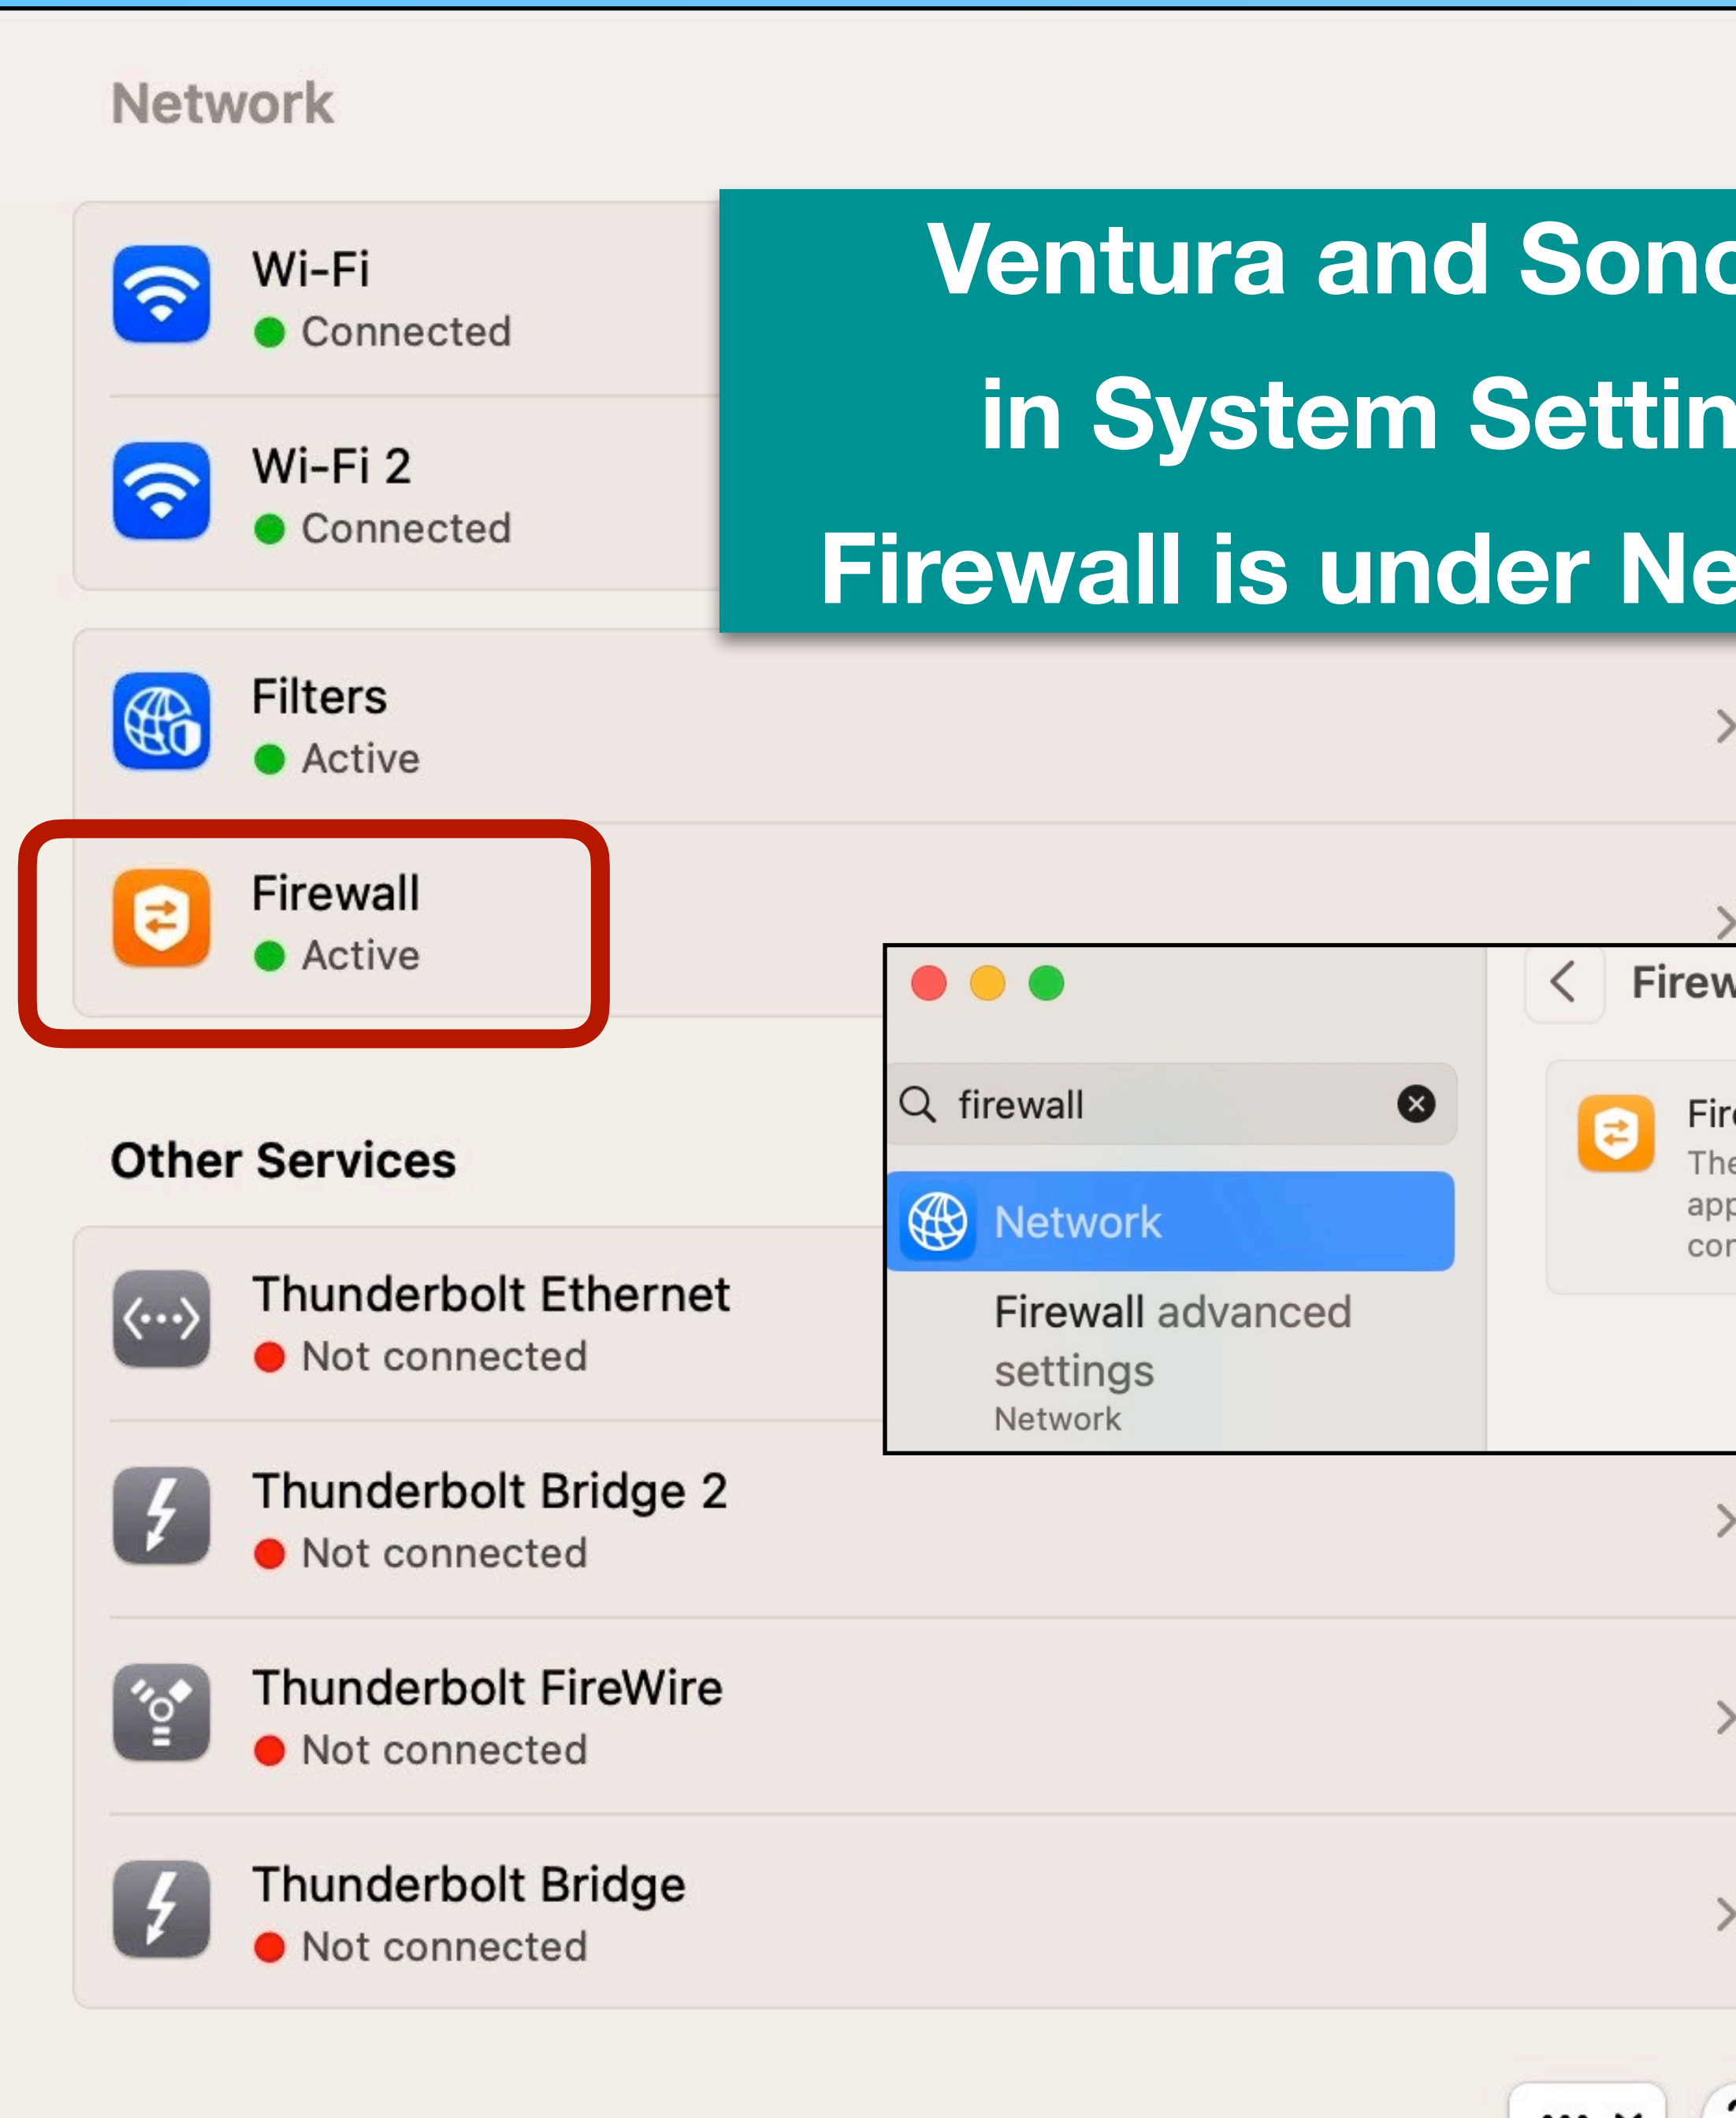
Network

Wi-Fi
Connected

Wi-Fi 2
Connected

Ventura and Sono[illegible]
in System Settin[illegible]
Firewall is under Ne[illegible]

Filters
Active

Firewall
Active

firewall

Network

Firewall advanced settings
Network

Firew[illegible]

Fir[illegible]
The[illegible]
app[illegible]
cor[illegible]

Other Services

Thunderbolt Ethernet
Not connected

Thunderbolt Bridge 2
Not connected

Thunderbolt FireWire
Not connected

Thunderbolt Bridge
Not connected